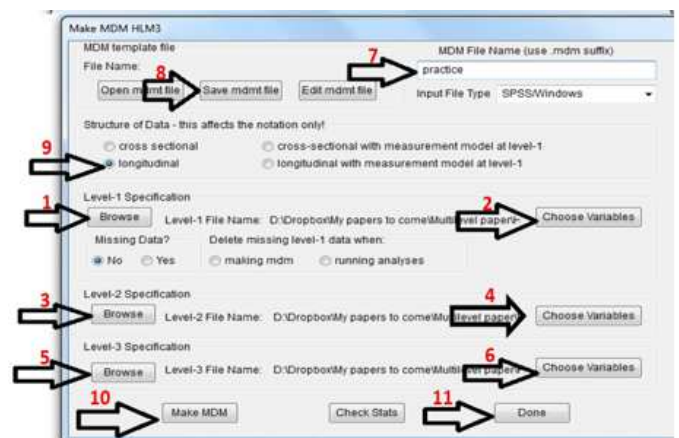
Make MDM HLM3

MDM template file
File Name:
Open mdmt file
8
Save mdmt file
Edit mdmt file

7
MDM File Name (use .mdm suffix)
practice
Input File Type SPSS/Windows

Structure of Data - this affects the notation only!
9
cross sectional
longitudinal
cross-sectional with measurement model at level-1
longitudinal with measurement model at level-1

Level-1 Specification
1
Browse
Level-1 File Name: D:\Dropbox\My papers to come\Multilevel paper
2
Choose Variables
Missing Data?
No
Yes
Delete missing level-1 data when:
making mdm
running analyses

Level-2 Specification
3
Browse
Level-2 File Name: D:\Dropbox\My papers to come\Multilevel paper
4
Choose Variables

Level-3 Specification
5
Browse
Level-3 File Name: D:\Dropbox\My papers to come\Multilevel paper
6
Choose Variables

10
Make MDM
Check Stats
11
Done